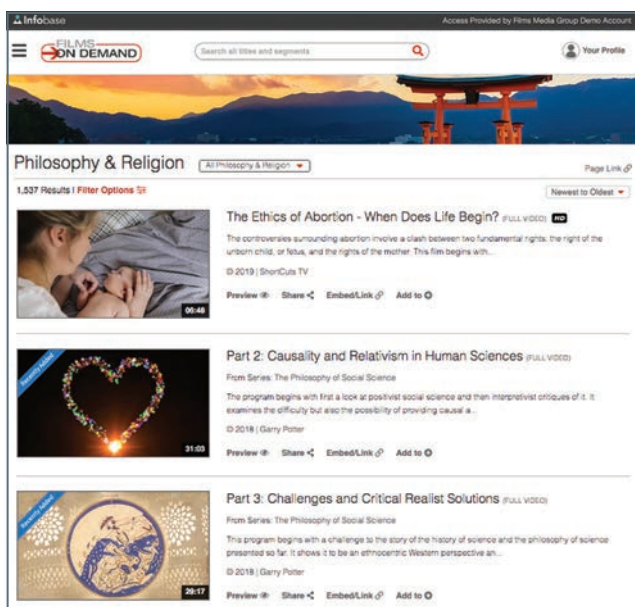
Infobase

Access Provided by Films Media Group Demo Account

FILMS ON DEMAND

Search all titles and segments

Your Profile

Philosophy & Religion

All Philosophy & Religion

Page Link

1,537 Results | Filter Options

Newest to Oldest

06:48

The Ethics of Abortion - When Does Life Begin? (FULL VIDEO) HD

The controversies surrounding abortion involve a clash between two fundamental rights: the right of the unborn child, or fetus, and the rights of the mother. This film begins with...

© 2019 | ShortCuts TV

Preview Share Embed/Link Add to

Recently Added

31:03

Part 2: Causality and Relativism in Human Sciences (FULL VIDEO)

From Series: The Philosophy of Social Science

The program begins with first a look at positivist social science and then interpretivist critiques of it. It examines the difficulty but also the possibility of providing causal a...

© 2018 | Garry Potter

Preview Share Embed/Link Add to

Recently Added

29:17

Part 3: Challenges and Critical Realist Solutions (FULL VIDEO)

From Series: The Philosophy of Social Science

This program begins with a challenge to the story of the history of science and the philosophy of science presented so far. It shows it to be an ethnocentric Western perspective an...

© 2018 | Garry Potter

Preview Share Embed/Link Add to